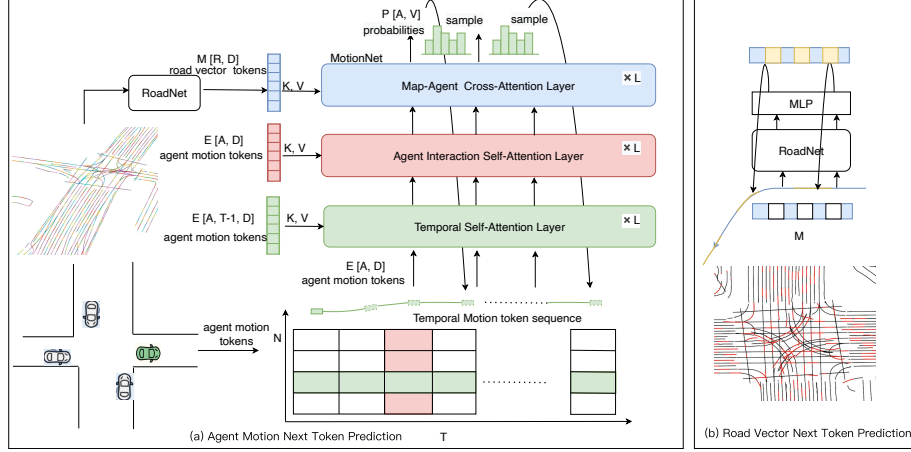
P [A, V]
probabilities
sample
sample

M [R, D]
road vector tokens
RoadNet
K, V
MotionNet
Map-Agent Cross-Attention Layer
× L

E [A, D]
agent motion tokens
K, V
Agent Interaction Self-Attention Layer
× L

E [A, T-1, D]
agent motion tokens
K, V
Temporal Self-Attention Layer
× L

E [A, D]
agent motion tokens

Temporal Motion token sequence

agent motion tokens

N

T

(a) Agent Motion Next Token Prediction

MLP

RoadNet

M

(b) Road Vector Next Token Prediction